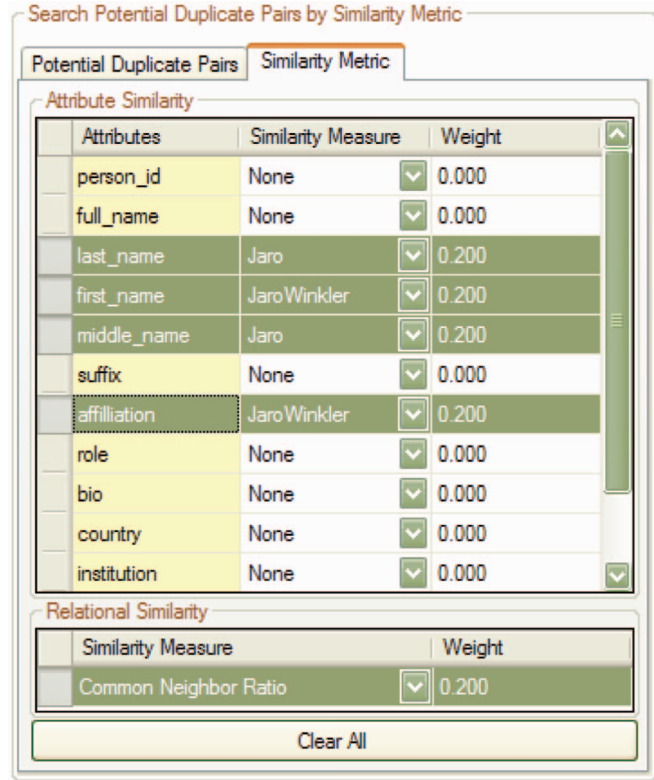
Search Potential Duplicate Pairs by Similarity Metric

Potential Duplicate Pairs | Similarity Metric

Attribute Similarity

| Attributes | Similarity Measure | Weight |
|---|---|---|
| person_id | None | 0.000 |
| full_name | None | 0.000 |
| last_name | Jaro | 0.200 |
| first_name | JaroWinkler | 0.200 |
| middle_name | Jaro | 0.200 |
| suffix | None | 0.000 |
| affiliation | JaroWinkler | 0.200 |
| role | None | 0.000 |
| bio | None | 0.000 |
| country | None | 0.000 |
| institution | None | 0.000 |

Relational Similarity

| Similarity Measure | Weight |
|---|---|
| Common Neighbor Ratio | 0.200 |

Clear All